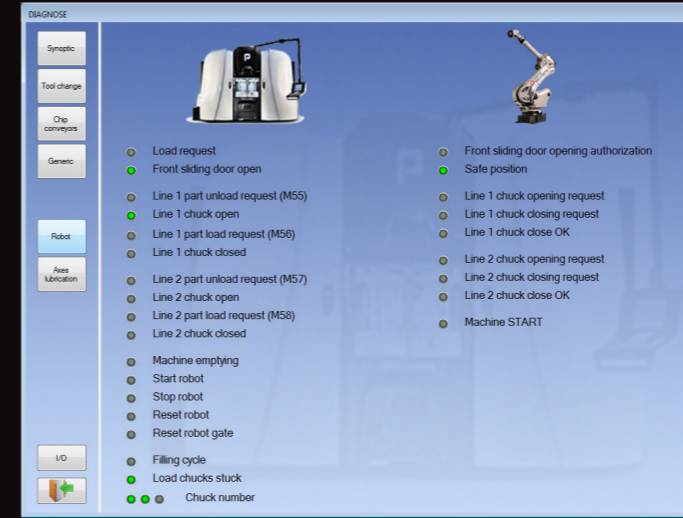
DIAGNOSE

Synoptic
Tool change
Chip conveyors
Generic
Robot
Axes lubrication
I/O

Load request
Front sliding door open

Line 1 part unload request (M55)
Line 1 chuck open
Line 1 part load request (M56)
Line 1 chuck closed

Line 2 part unload request (M57)
Line 2 chuck open
Line 2 part load request (M58)
Line 2 chuck closed

Machine emptying
Start robot
Stop robot
Reset robot
Reset robot gate

Filling cycle
Load chucks stuck
Chuck number

Front sliding door opening authorization
Safe position

Line 1 chuck opening request
Line 1 chuck closing request
Line 1 chuck close OK

Line 2 chuck opening request
Line 2 chuck closing request
Line 2 chuck close OK

Machine START